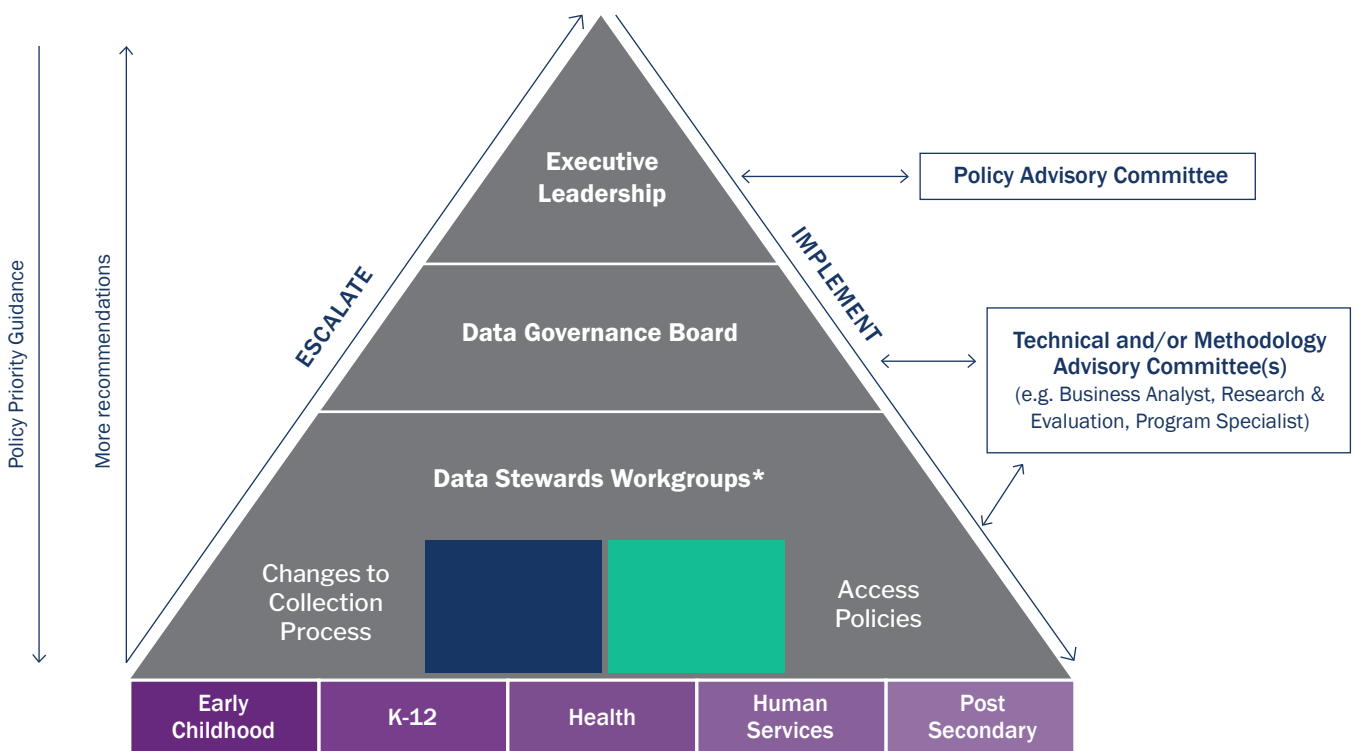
Policy Priority Guidance

More recommendations

ESCALATE

IMPLEMENT

Executive Leadership

Policy Advisory Committee

Data Governance Board

Technical and/or Methodology Advisory Committee(s)
(e.g. Business Analyst, Research & Evaluation, Program Specialist)

Data Stewards Workgroups*

Changes to Collection Process

Access Policies

| Early Childhood | K-12 | Health | Human Services | Post Secondary |
|---|---|---|---|---|